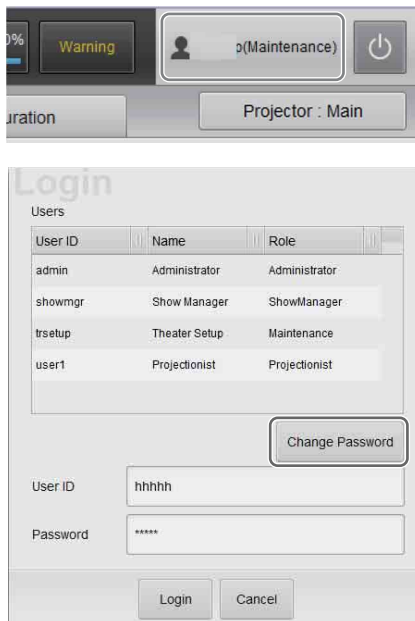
0%

Warning

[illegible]p(Maintenance)

uration

Projector : Main

Login

Users

| User ID | Name | Role |
|---|---|---|
| admin | Administrator | Administrator |
| showmgr | Show Manager | ShowManager |
| trsetup | Theater Setup | Maintenance |
| user1 | Projectionist | Projectionist |

Change Password

User ID hhhhh

Password *****

Login Cancel